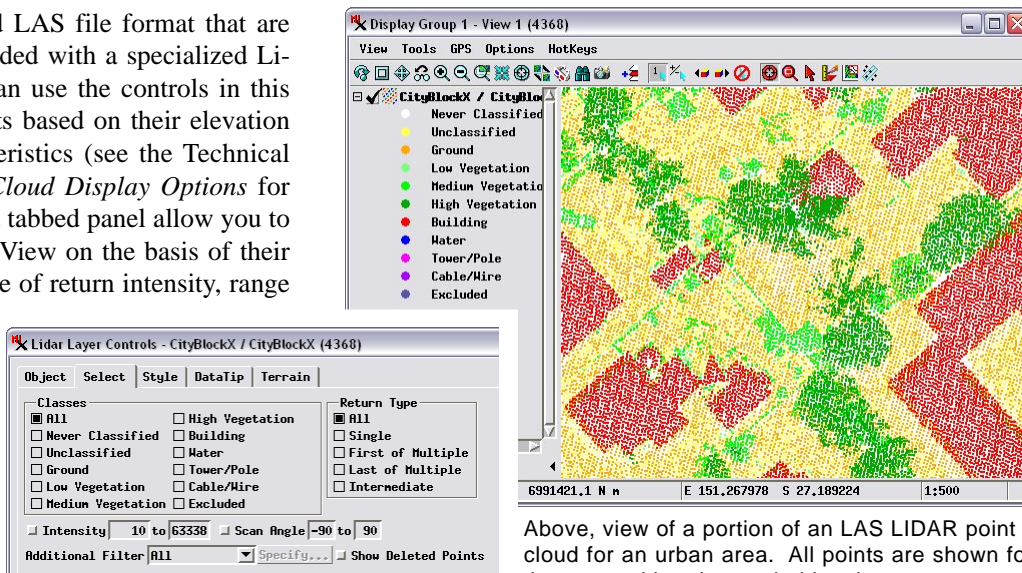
d LAS file format that are ded with a specialized Lian use the controls in this ts based on their elevation eristics (see the Technical Cloud Display Options for tabbed panel allow you to View on the basis of their e of return intensity, range

Display Group 1 - View 1 (4368)

View Tools GPS Options HotKeys

CityBlockX / CityBlo

Never Classified
Unclassified
Ground
Low Vegetation
Medium Vegetatio
High Vegetation
Building
Water
Tower/Pole
Cable/Wire
Excluded

6991421.1 N m
E 151.267978 S 27.189224
1:500

Lidar Layer Controls - CityBlockX / CityBlockX (4368)

Object | Select | Style | DataTip | Terrain

Classes
All
High Vegetation
Never Classified
Building
Unclassified
Water
Ground
Tower/Pole
Low Vegetation
Cable/Wire
Medium Vegetation
Excluded

Return Type
All
Single
First of Multiple
Last of Multiple
Intermediate

Intensity 10 to 63338 Scan Angle -90 to 90

Additional Filter All Specify... Show Deleted Points

Above, view of a portion of an LAS LIDAR point cloud for an urban area. All points are shown fo